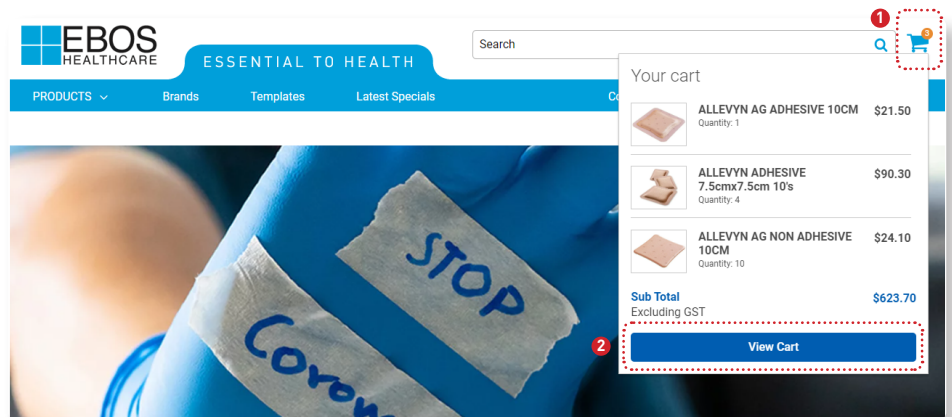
EBOS HEALTHCARE

ESSENTIAL TO HEALTH

Search

1

3

PRODUCTS Brands Templates Latest Specials Co

Your cart

ALLEVYN AG ADHESIVE 10CM $21.50
Quantity: 1

ALLEVYN ADHESIVE 7.5cmx7.5cm 10's $90.30
Quantity: 4

ALLEVYN AG NON ADHESIVE 10CM $24.10
Quantity: 10

Sub Total $623.70
Excluding GST

2

View Cart

STOP

Coron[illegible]